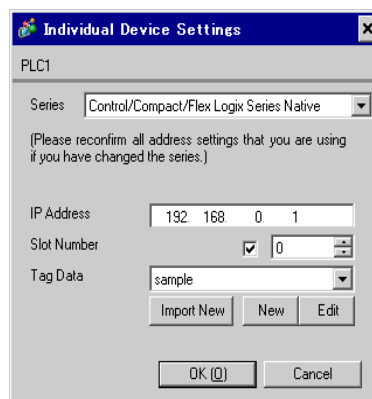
Individual Device Settings

PLC1

Series Control/Compact/Flex Logix Series Native

(Please reconfirm all address settings that you are using if you have changed the series.)

IP Address 192. 168. 0. 1

Slot Number 0

Tag Data sample

Import New New Edit

OK (O) Cancel